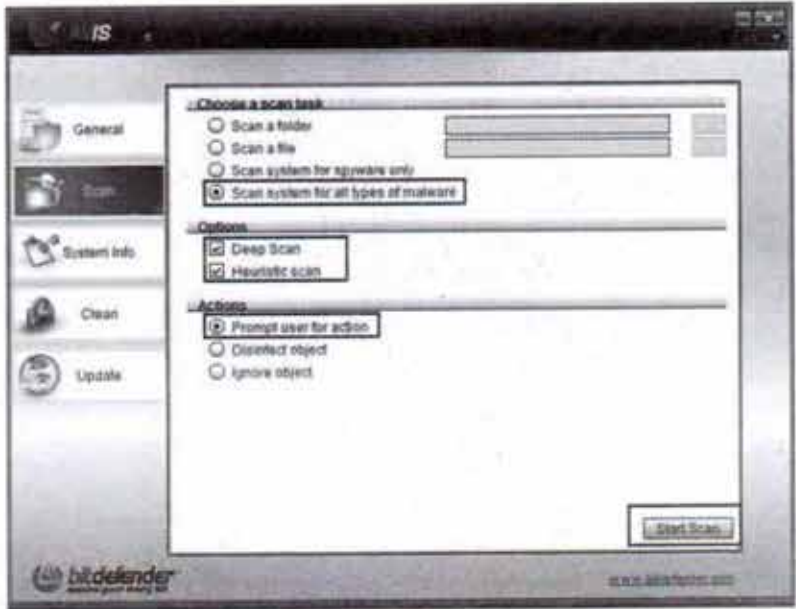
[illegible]IS

General

Scan

System Info

Clean

Update

Choose a scan task

Scan a folder

Scan a file

Scan system for spyware only

Scan system for all types of malware

Options

Deep Scan

Heuristic scan

Actions

Prompt user for action

Disinfect object

Ignore object

Start Scan

bitdefender

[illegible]

www.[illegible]